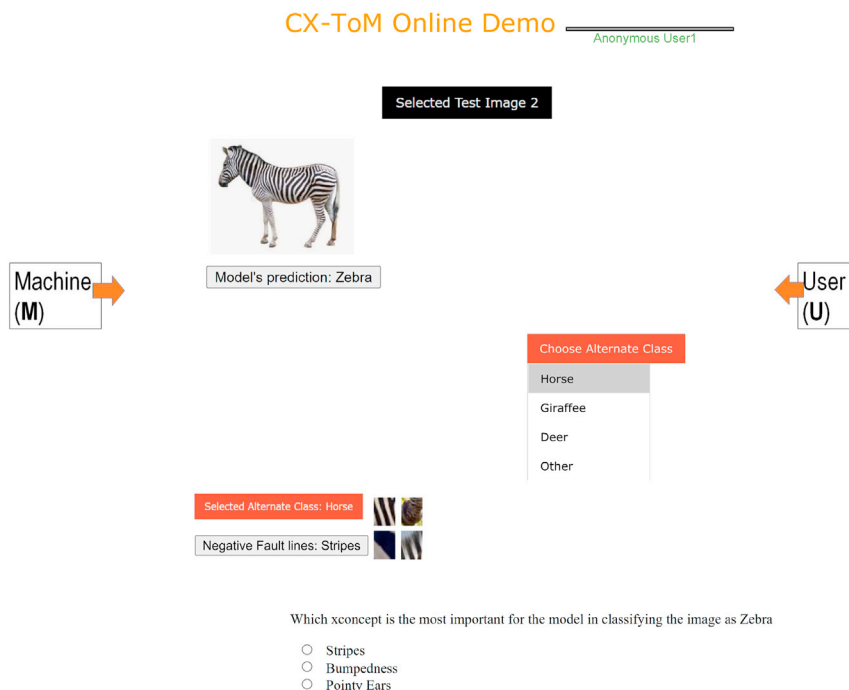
CX-ToM Online Demo

Anonymous User1

Selected Test Image 2

Machine (M)

Model's prediction: Zebra

User (U)

Choose Alternate Class

Horse

Giraffee

Deer

Other

Selected Alternate Class: Horse

Negative Fault lines: Stripes

Which xconcept is the most important for the model in classifying the image as Zebra

Stripes

Bumpedness

Pointy Ears